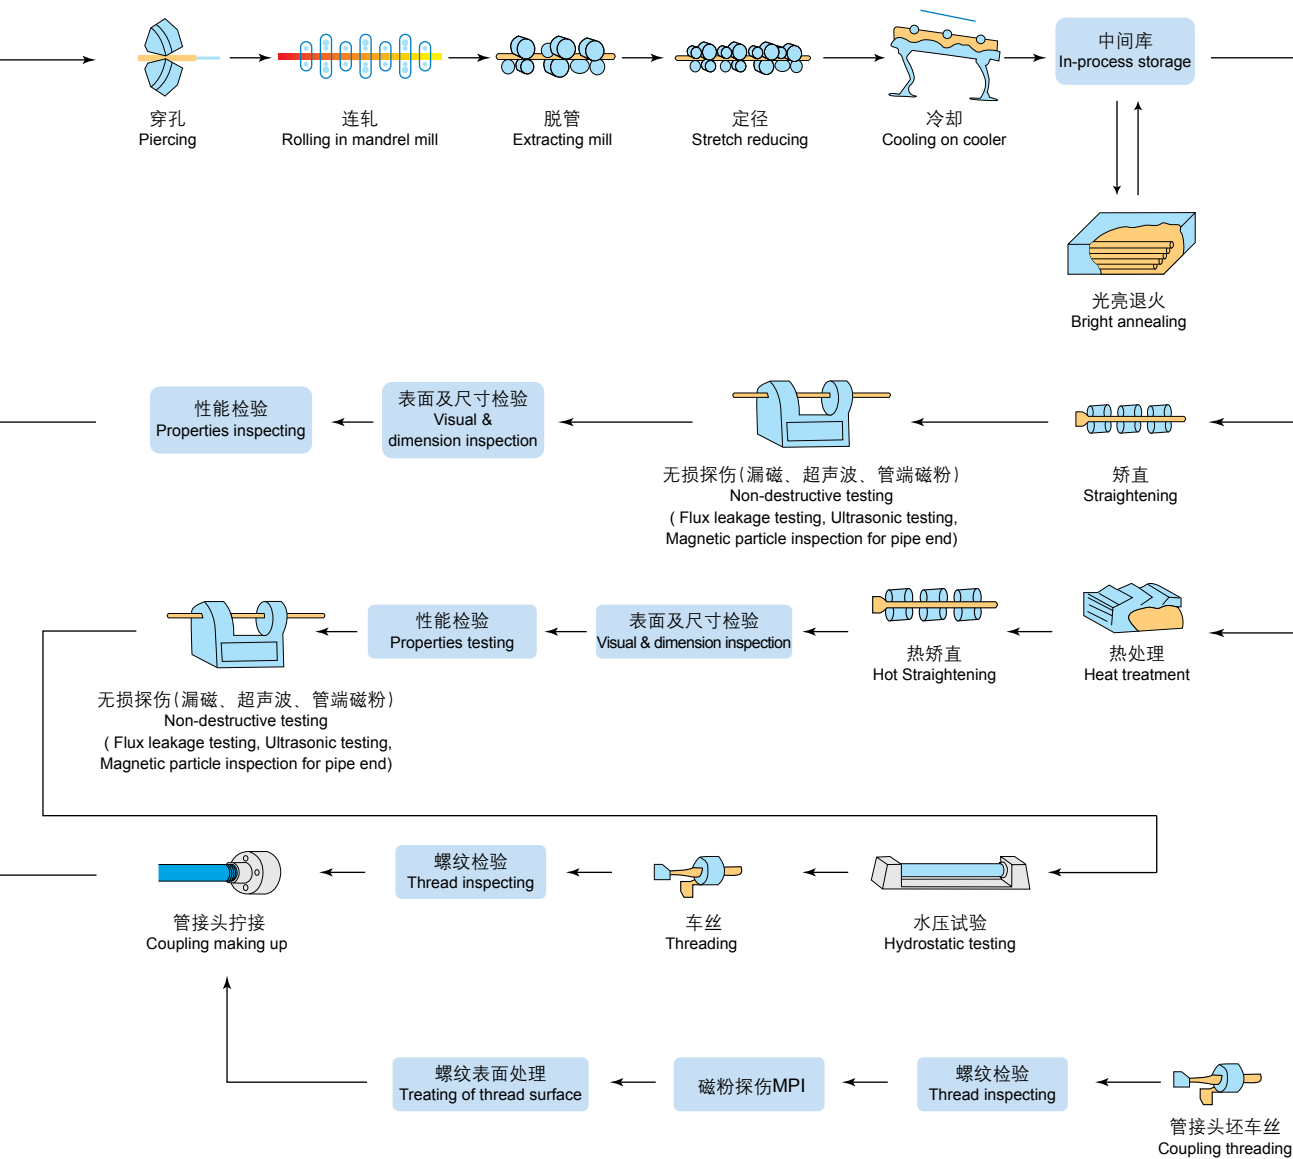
穿孔
Piercing

连轧
Rolling in mandrel mill

脱管
Extracting mill

定径
Stretch reducing

冷却
Cooling on cooler

中间库
In-process storage

光亮退火
Bright annealing

性能检验
Properties inspecting

表面及尺寸检验
Visual & dimension inspection

无损探伤(漏磁、超声波、管端磁粉)
Non-destructive testing
( Flux leakage testing, Ultrasonic testing, Magnetic particle inspection for pipe end)

矫直
Straightening

无损探伤(漏磁、超声波、管端磁粉)
Non-destructive testing
( Flux leakage testing, Ultrasonic testing, Magnetic particle inspection for pipe end)

性能检验
Properties testing

表面及尺寸检验
Visual & dimension inspection

热矫直
Hot Straightening

热处理
Heat treatment

管接头拧接
Coupling making up

螺纹检验
Thread inspecting

车丝
Threading

水压试验
Hydrostatic testing

螺纹表面处理
Treating of thread surface

磁粉探伤MPI

螺纹检验
Thread inspecting

管接头坯车丝
Coupling threading